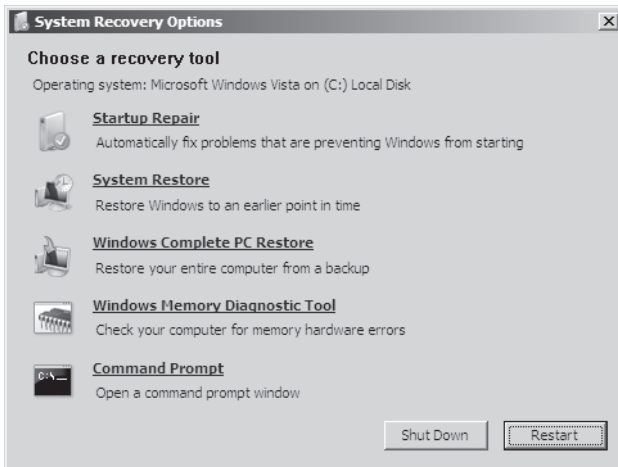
System Recovery Options

Choose a recovery tool

Operating system: Microsoft Windows Vista on (C:) Local Disk

Startup Repair
Automatically fix problems that are preventing Windows from starting

System Restore
Restore Windows to an earlier point in time

Windows Complete PC Restore
Restore your entire computer from a backup

Windows Memory Diagnostic Tool
Check your computer for memory hardware errors

Command Prompt
Open a command prompt window

Shut Down

Restart